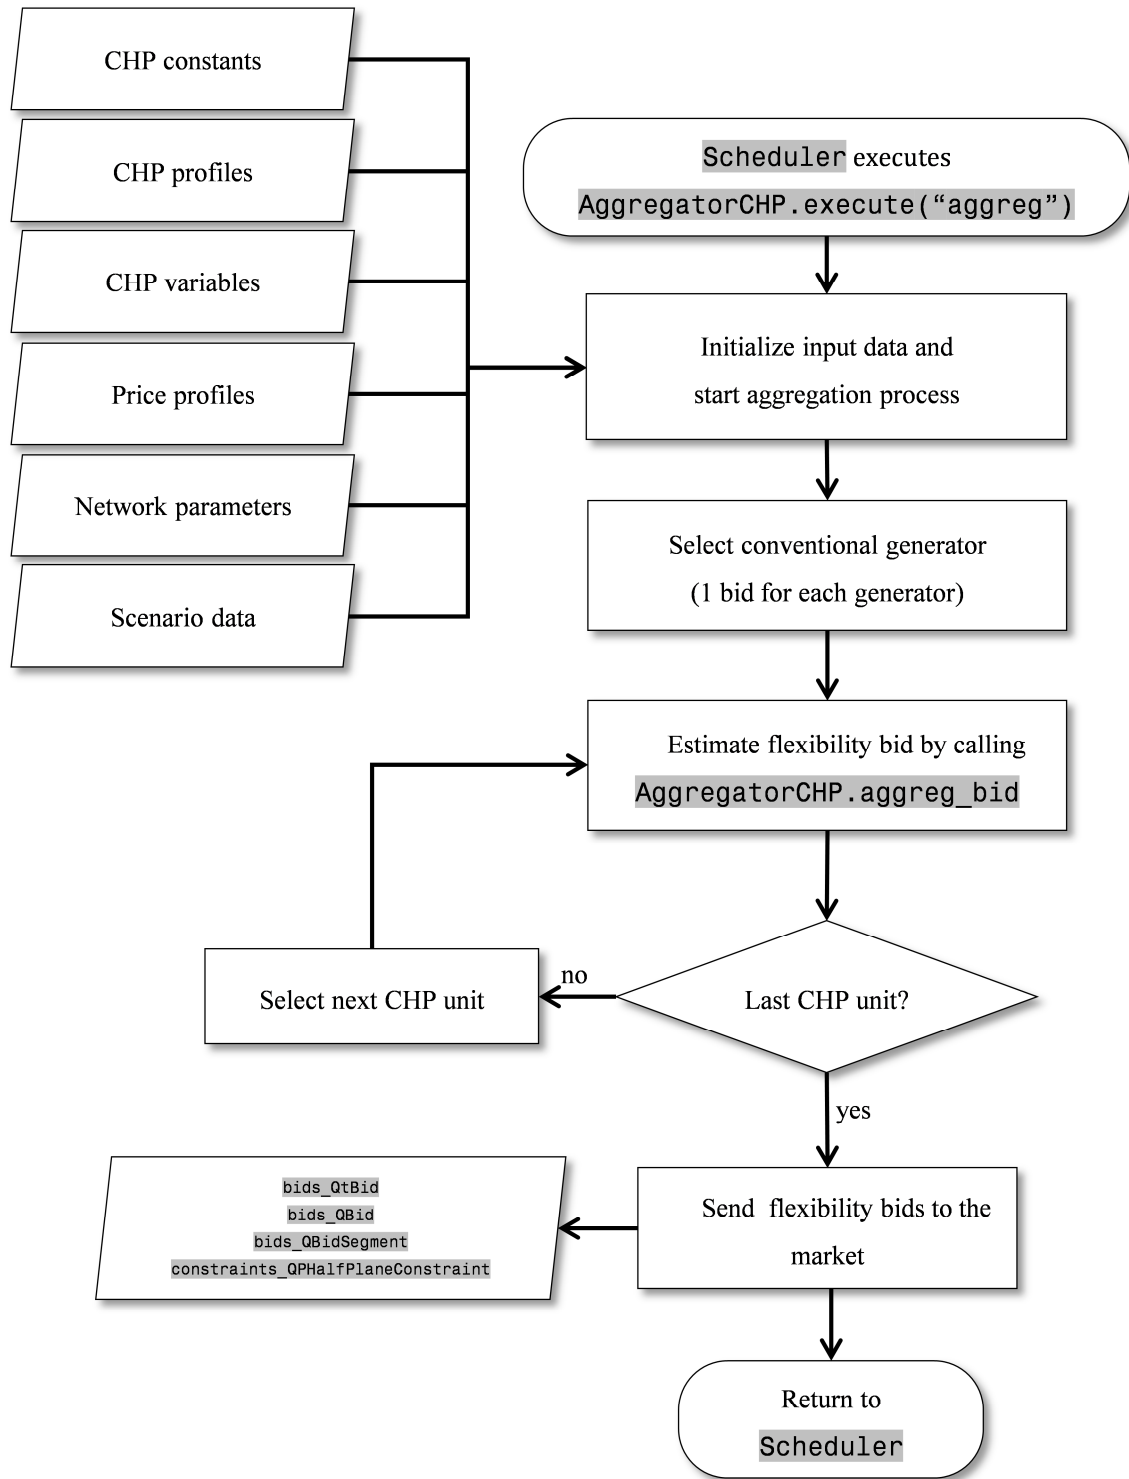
CHP constants

CHP profiles

CHP variables

Price profiles

Network parameters

Scenario data

Scheduler executes AggregatorCHP.execute(“aggreg”)

Initialize input data and start aggregation process

Select conventional generator (1 bid for each generator)

Estimate flexibility bid by calling AggregatorCHP.aggreg_bid

Select next CHP unit

no

Last CHP unit?

yes

bids_QtBid
bids_QBid
bids_QBidSegment
constraints_QPHalfPlaneConstraint

Send flexibility bids to the market

Return to Scheduler